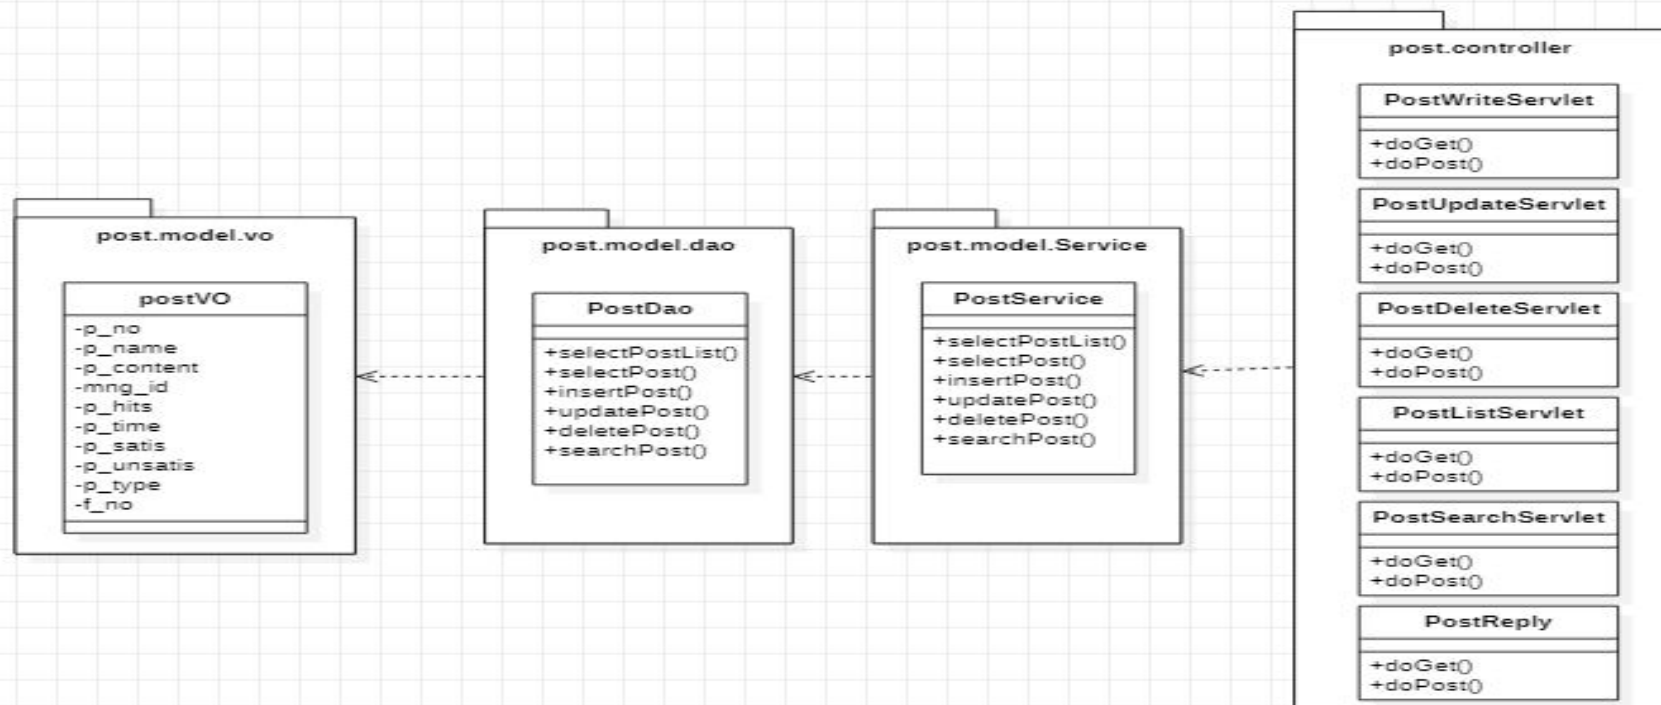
post.model.vo

postVO

-p_no
-p_name
-p_content
-mng_id
-p_hits
-p_time
-p_satis
-p_unsatis
-p_type
-f_no

post.model.dao

PostDao

+selectPostList()
+selectPost()
+insertPost()
+updatePost()
+deletePost()
+searchPost()

post.model.Service

PostService

+selectPostList()
+selectPost()
+insertPost()
+updatePost()
+deletePost()
+searchPost()

post.controller

PostWriteServlet

+doGet()
+doPost()

PostUpdateServlet

+doGet()
+doPost()

PostDeleteServlet

+doGet()
+doPost()

PostListServlet

+doGet()
+doPost()

PostSearchServlet

+doGet()
+doPost()

PostReply

+doGet()
+doPost()